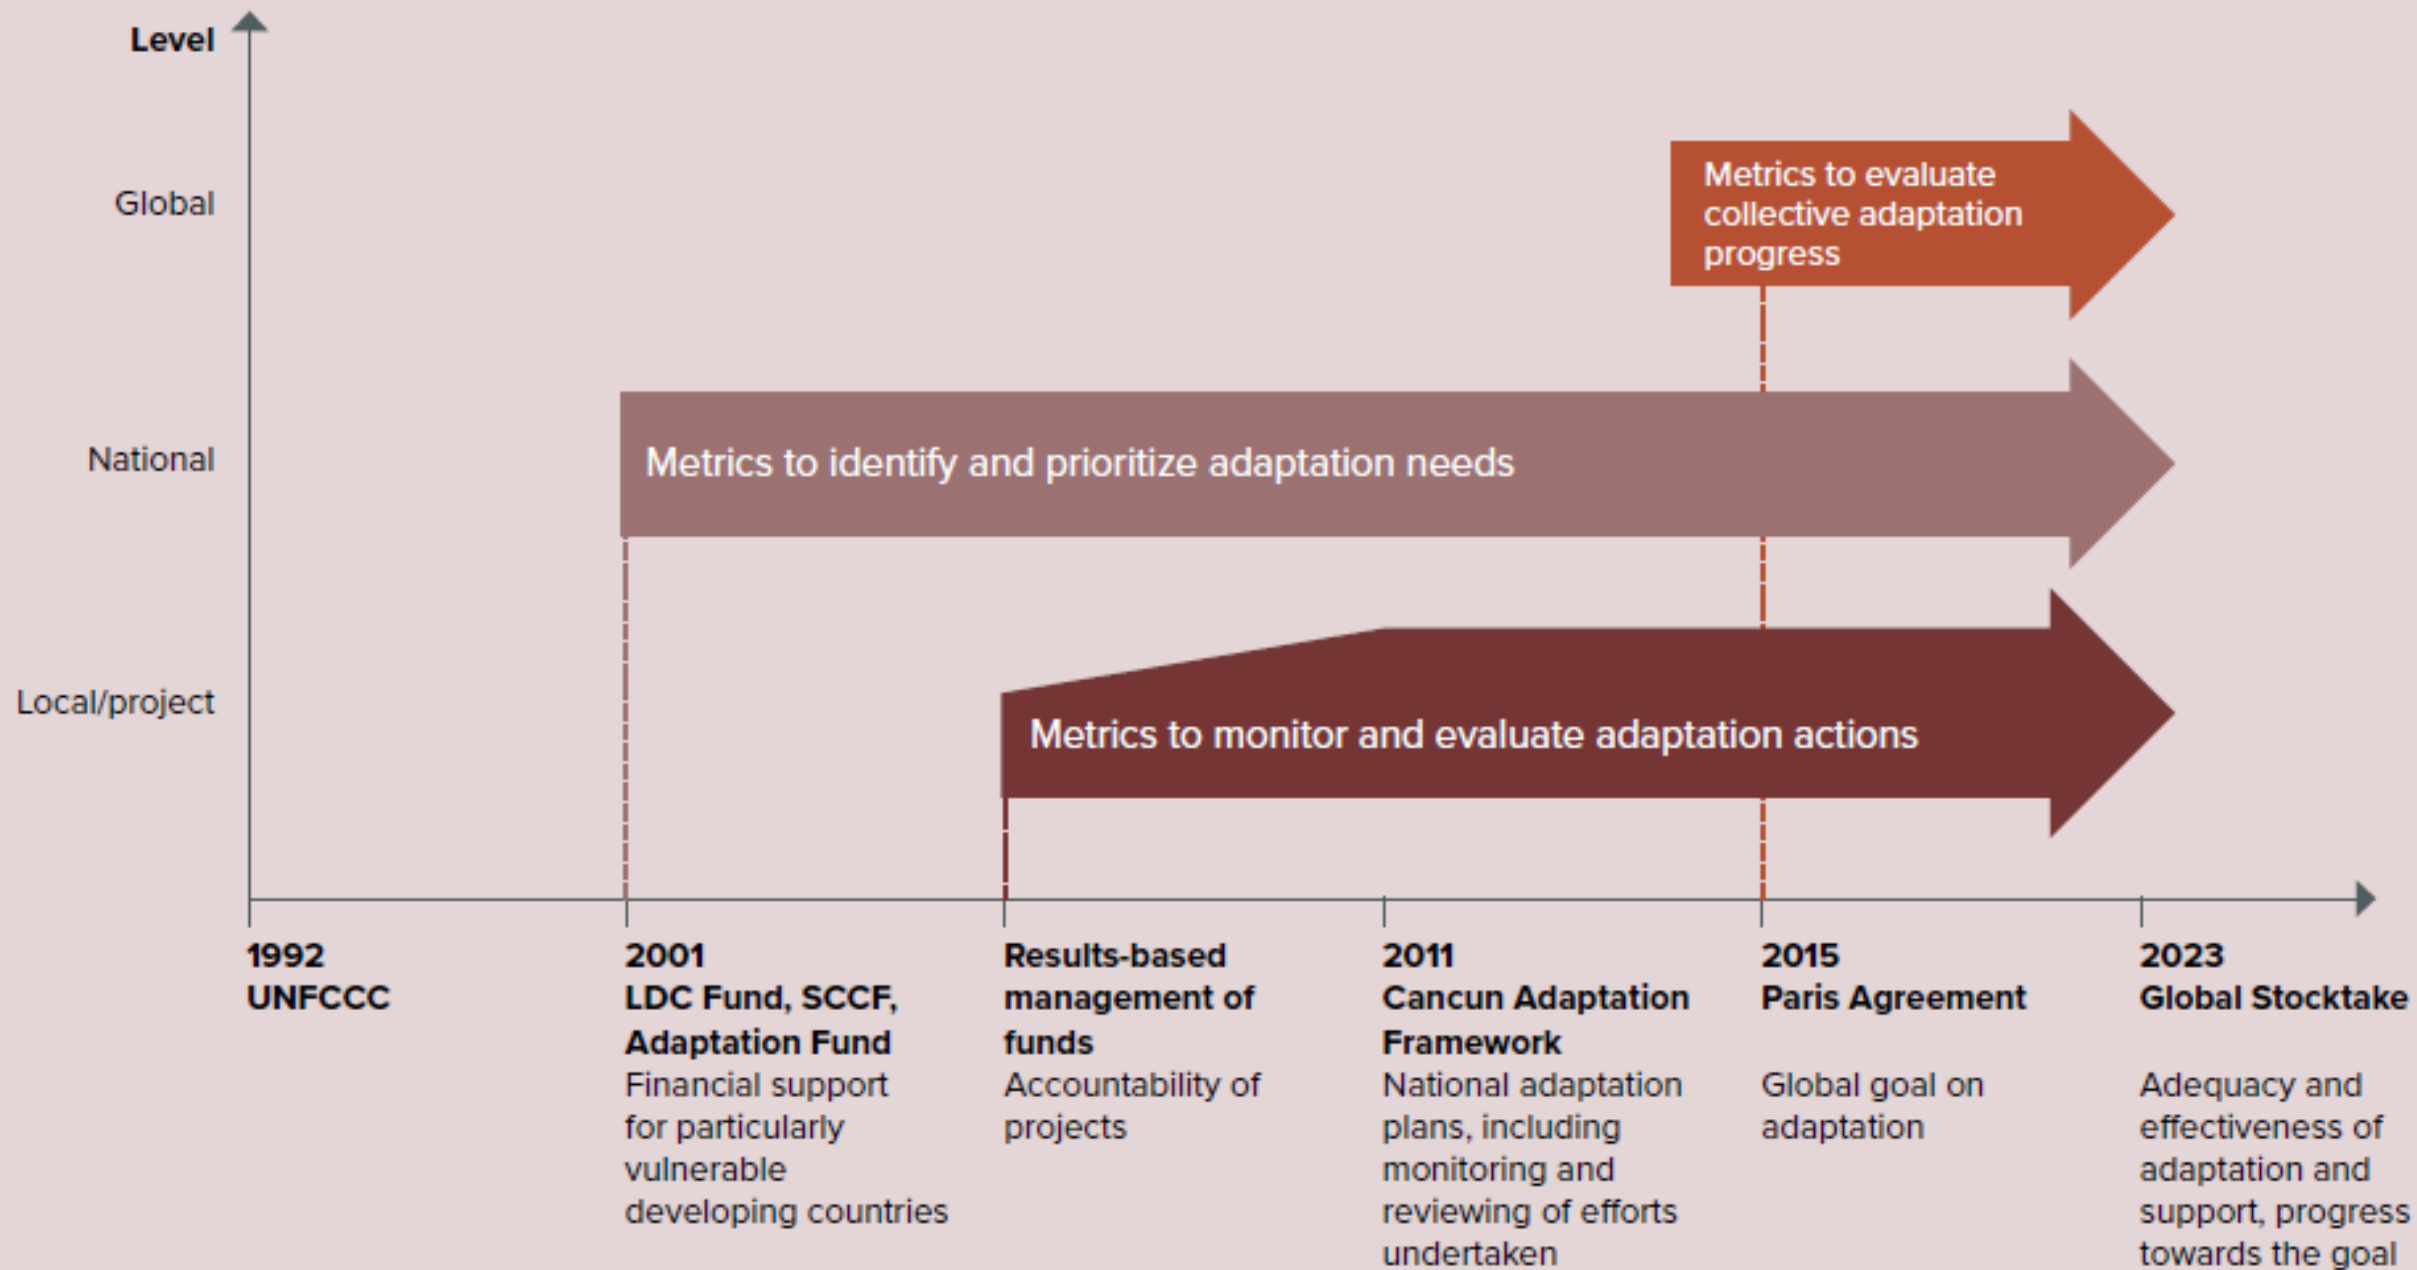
Level

Global

National

Local/project

Metrics to evaluate collective adaptation progress

Metrics to identify and prioritize adaptation needs

Metrics to monitor and evaluate adaptation actions

1992
UNFCCC

2001
LDC Fund, SCCF, Adaptation Fund
Financial support for particularly vulnerable developing countries

Results-based management of funds
Accountability of projects

2011
Cancun Adaptation Framework
National adaptation plans, including monitoring and reviewing of efforts undertaken

2015
Paris Agreement

Global goal on adaptation

2023
Global Stocktake

Adequacy and effectiveness of adaptation and support, progress towards the goal